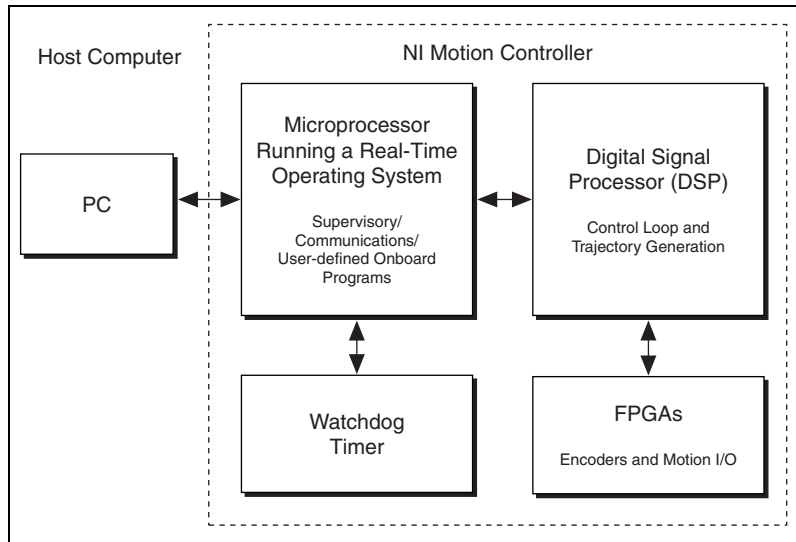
Host Computer

NI Motion Controller

PC

Microprocessor Running a Real-Time Operating System

Supervisory/ Communications/ User-defined Onboard Programs

Digital Signal Processor (DSP)

Control Loop and Trajectory Generation

Watchdog Timer

FPGAs

Encoders and Motion I/O